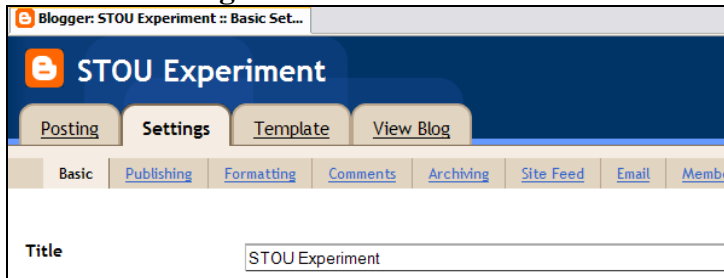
Blogger: STOU Experiment :: Basic Set...

STOU Experiment

Posting | Settings | Template | View Blog

Basic | Publishing | Formatting | Comments | Archiving | Site Feed | Email | Memb

Title

STOU Experiment